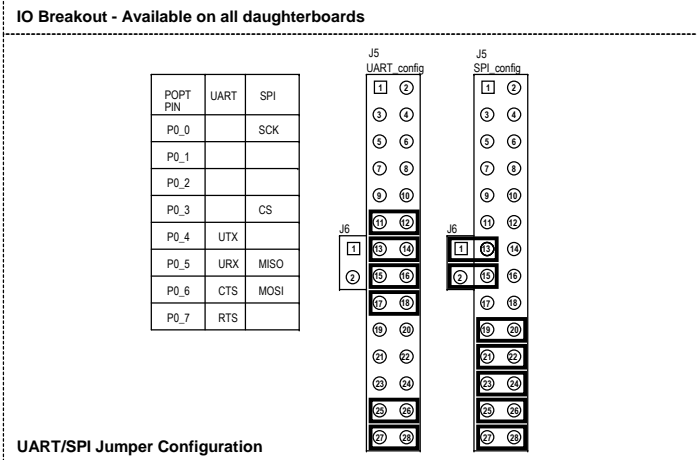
IO Breakout - Available on all daughterboards

| POPT PIN | UART | SPI |
|---|---|---|
| P0_0 | | SCK |
| P0_1 | | |
| P0_2 | | |
| P0_3 | | CS |
| P0_4 | UTX | |
| P0_5 | URX | MISO |
| P0_6 | CTS | MOSI |
| P0_7 | RTS | |

J5
UART_config

1 2
3 4
5 6
7 8
9 10
11 12
13 14
15 16
17 18
19 20
21 22
23 24
25 26
27 28

J6
1
2

J5
SPI_config

1 2
3 4
5 6
7 8
9 10
11 12
13 14
15 16
17 18
19 20
21 22
23 24
25 26
27 28

J6
1
2

UART/SPI Jumper Configuration